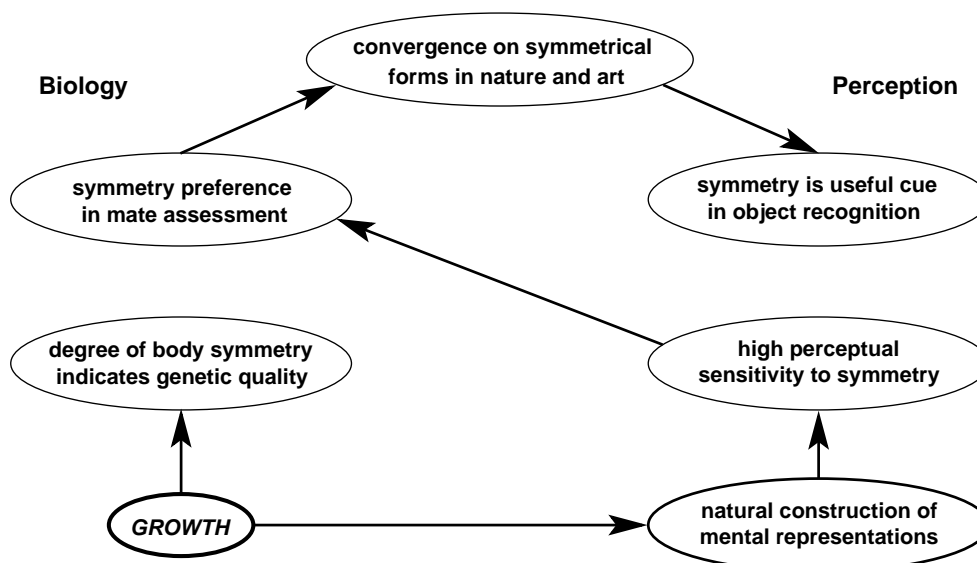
convergence on symmetrical forms in nature and art

Biology

Perception

symmetry preference in mate assessment

symmetry is useful cue in object recognition

degree of body symmetry indicates genetic quality

high perceptual sensitivity to symmetry

GROWTH

natural construction of mental representations